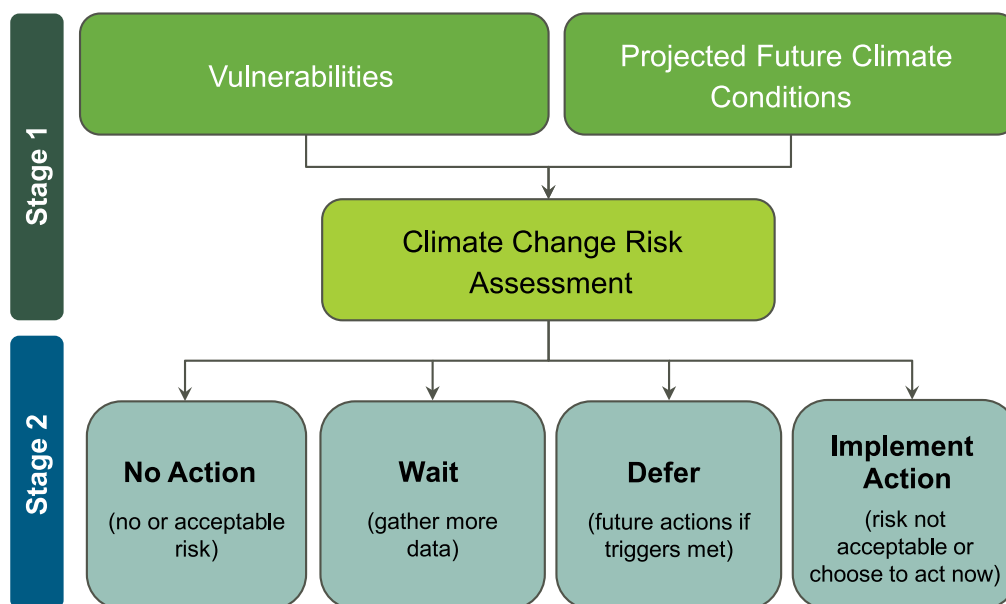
Stage 1

Vulnerabilities

Projected Future Climate Conditions

Climate Change Risk Assessment

Stage 2

No Action

(no or acceptable risk)

Wait

(gather more data)

Defer

(future actions if triggers met)

Implement Action

(risk not acceptable or choose to act now)